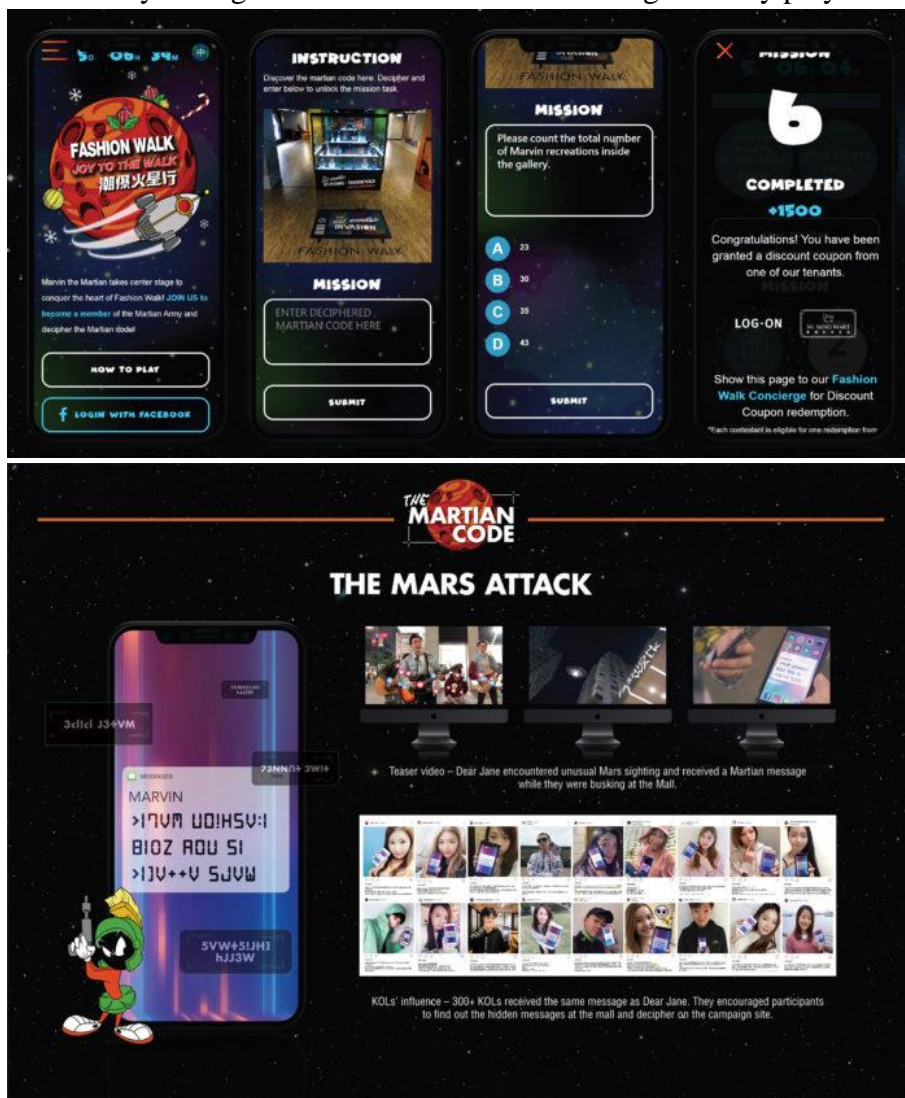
5D 06H 34M

FASHION WALK
JOY TO THE WALK
潮傑火星行

Marvin the Martian takes center stage to conquer the heart of Fashion Walk! JOIN US to become a member of the Martian Army and decipher the Martian code!

HOW TO PLAY

LOGIN WITH FACEBOOK

INSTRUCTION
Discover the martian code here. Decipher and enter below to unlock the mission task.

INVASION
FASHION WALK

MISSION
ENTER DECIPHERED MARTIAN CODE HERE

SUBMIT

FASHION WALK

MISSION
Please count the total number of Marvin recreations inside the gallery.

A 23
B 30
C 35
D 43

SUBMIT

MISSION
6
COMPLETED
+1500
Congratulations! You have been granted a discount coupon from one of our tenants.

LOG-ON

Show this page to our Fashion Walk Concierge for Discount Coupon redemption.

*Each contestant is eligible for one redemption from

THE MARTIAN CODE

THE MARS ATTACK

3cllcl J3+VM

73NNN+ 3WI+

MESSAGES
MARVIN
>I7VM UD!HSV:I BIOZ AOU 5I >IJV++V SJVW

5VW+5!JHJ hJJ3W

Teaser video – Dear Jane encountered unusual Mars sighting and received a Martian message while they were busking at the Mall.

KOLs' influence – 300+ KOLs received the same message as Dear Jane. They encouraged participants to find out the hidden messages at the mall and decipher on the campaign site.